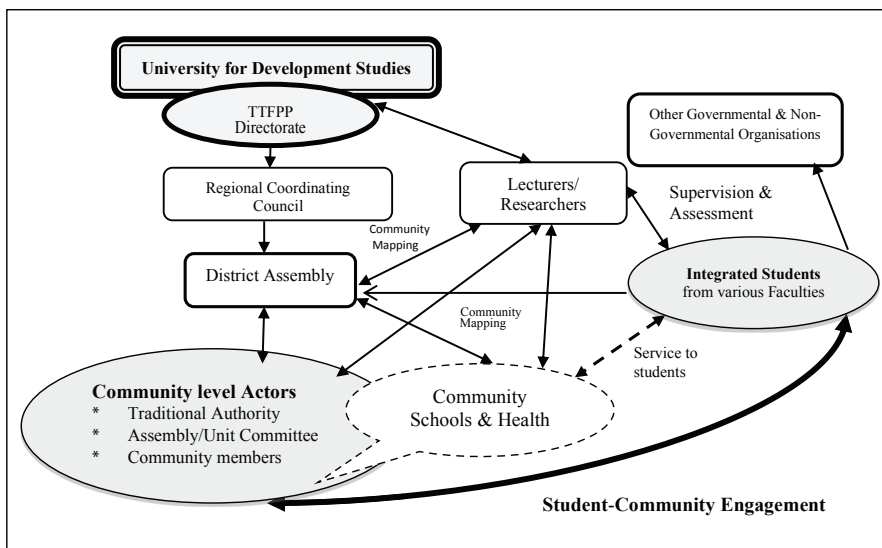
University for Development Studies

TTFPP Directorate

Regional Coordinating Council

District Assembly

Lecturers/ Researchers

Other Governmental & Non-Governmental Organisations

Supervision & Assessment

Community Mapping

Community Mapping

Integrated Students from various Faculties

Service to students

Community level Actors
* Traditional Authority
* Assembly/Unit Committee
* Community members

Community Schools & Health

Student-Community Engagement